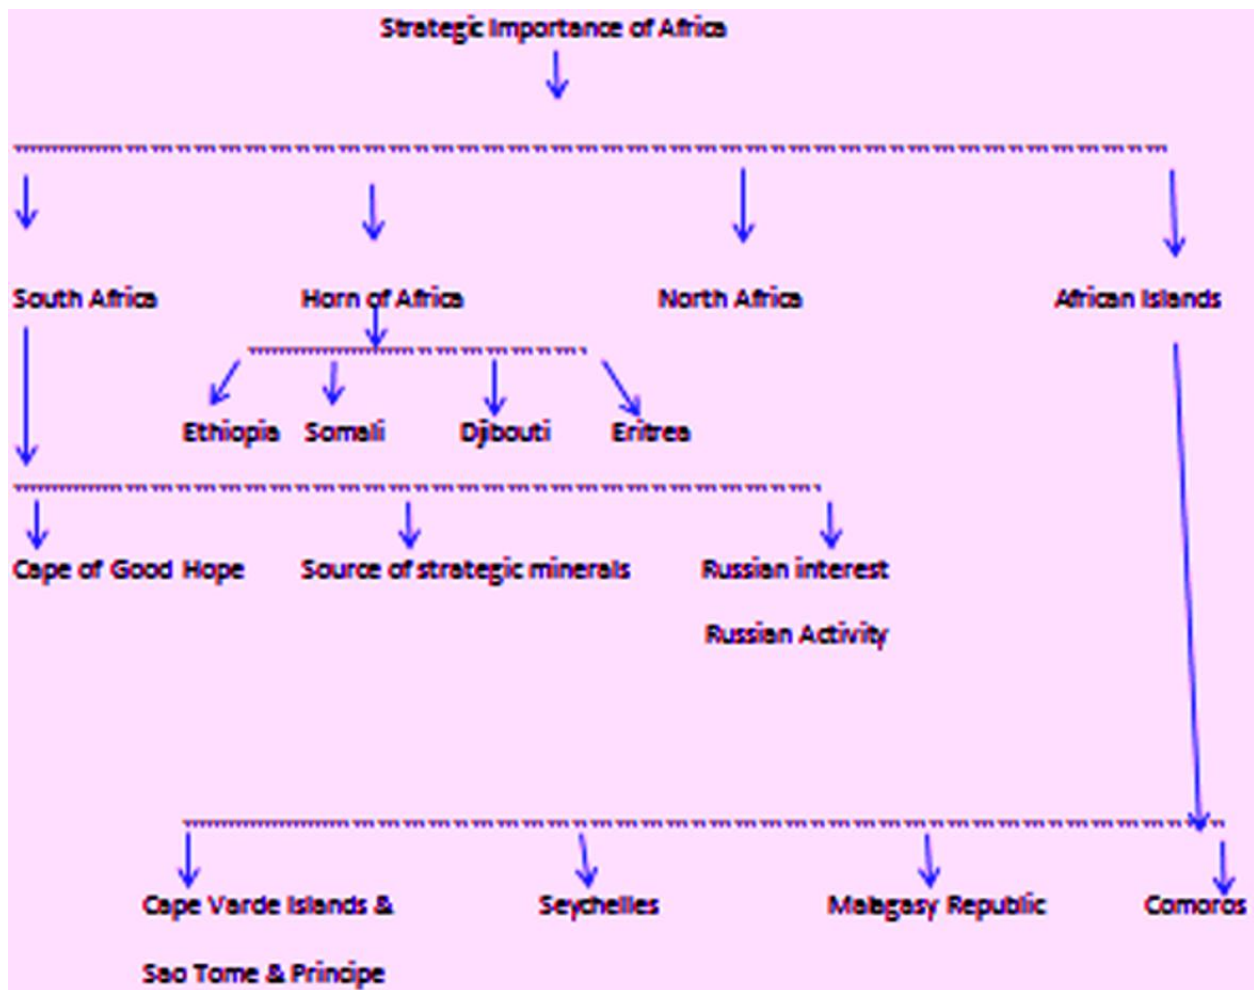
Strategic Importance of Africa

South Africa

Horn of Africa

North Africa

African Islands

Ethiopia

Somali

Djibouti

Eritrea

Cape of Good Hope

Source of strategic minerals

Russian interest

Russian Activity

Cape Varde Islands &

Sao Tome & Principe

Seychelles

Malgasy Republic

Comoros